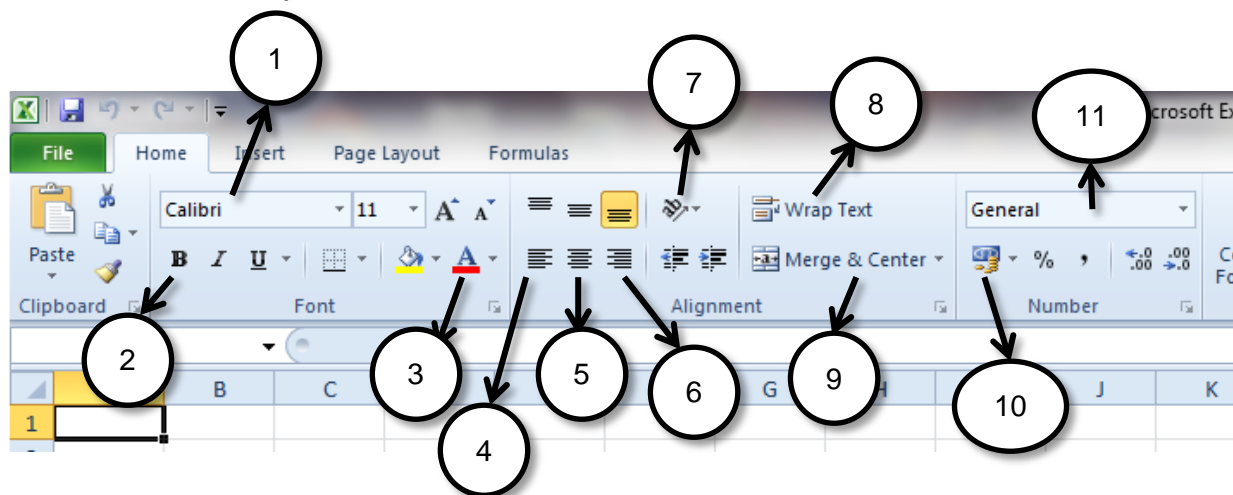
1

7

8

11

crosoft Ex

File Home Insert Page Layout Formulas

Paste

Calibri 11 A A

B I U

Clipboard Font

Wrap Text

Merge & Center

Alignment

General

% ,

$.00$ $.0$

Number

Co Fo

2

3

4

5

6

9

10

B C G H J K

1